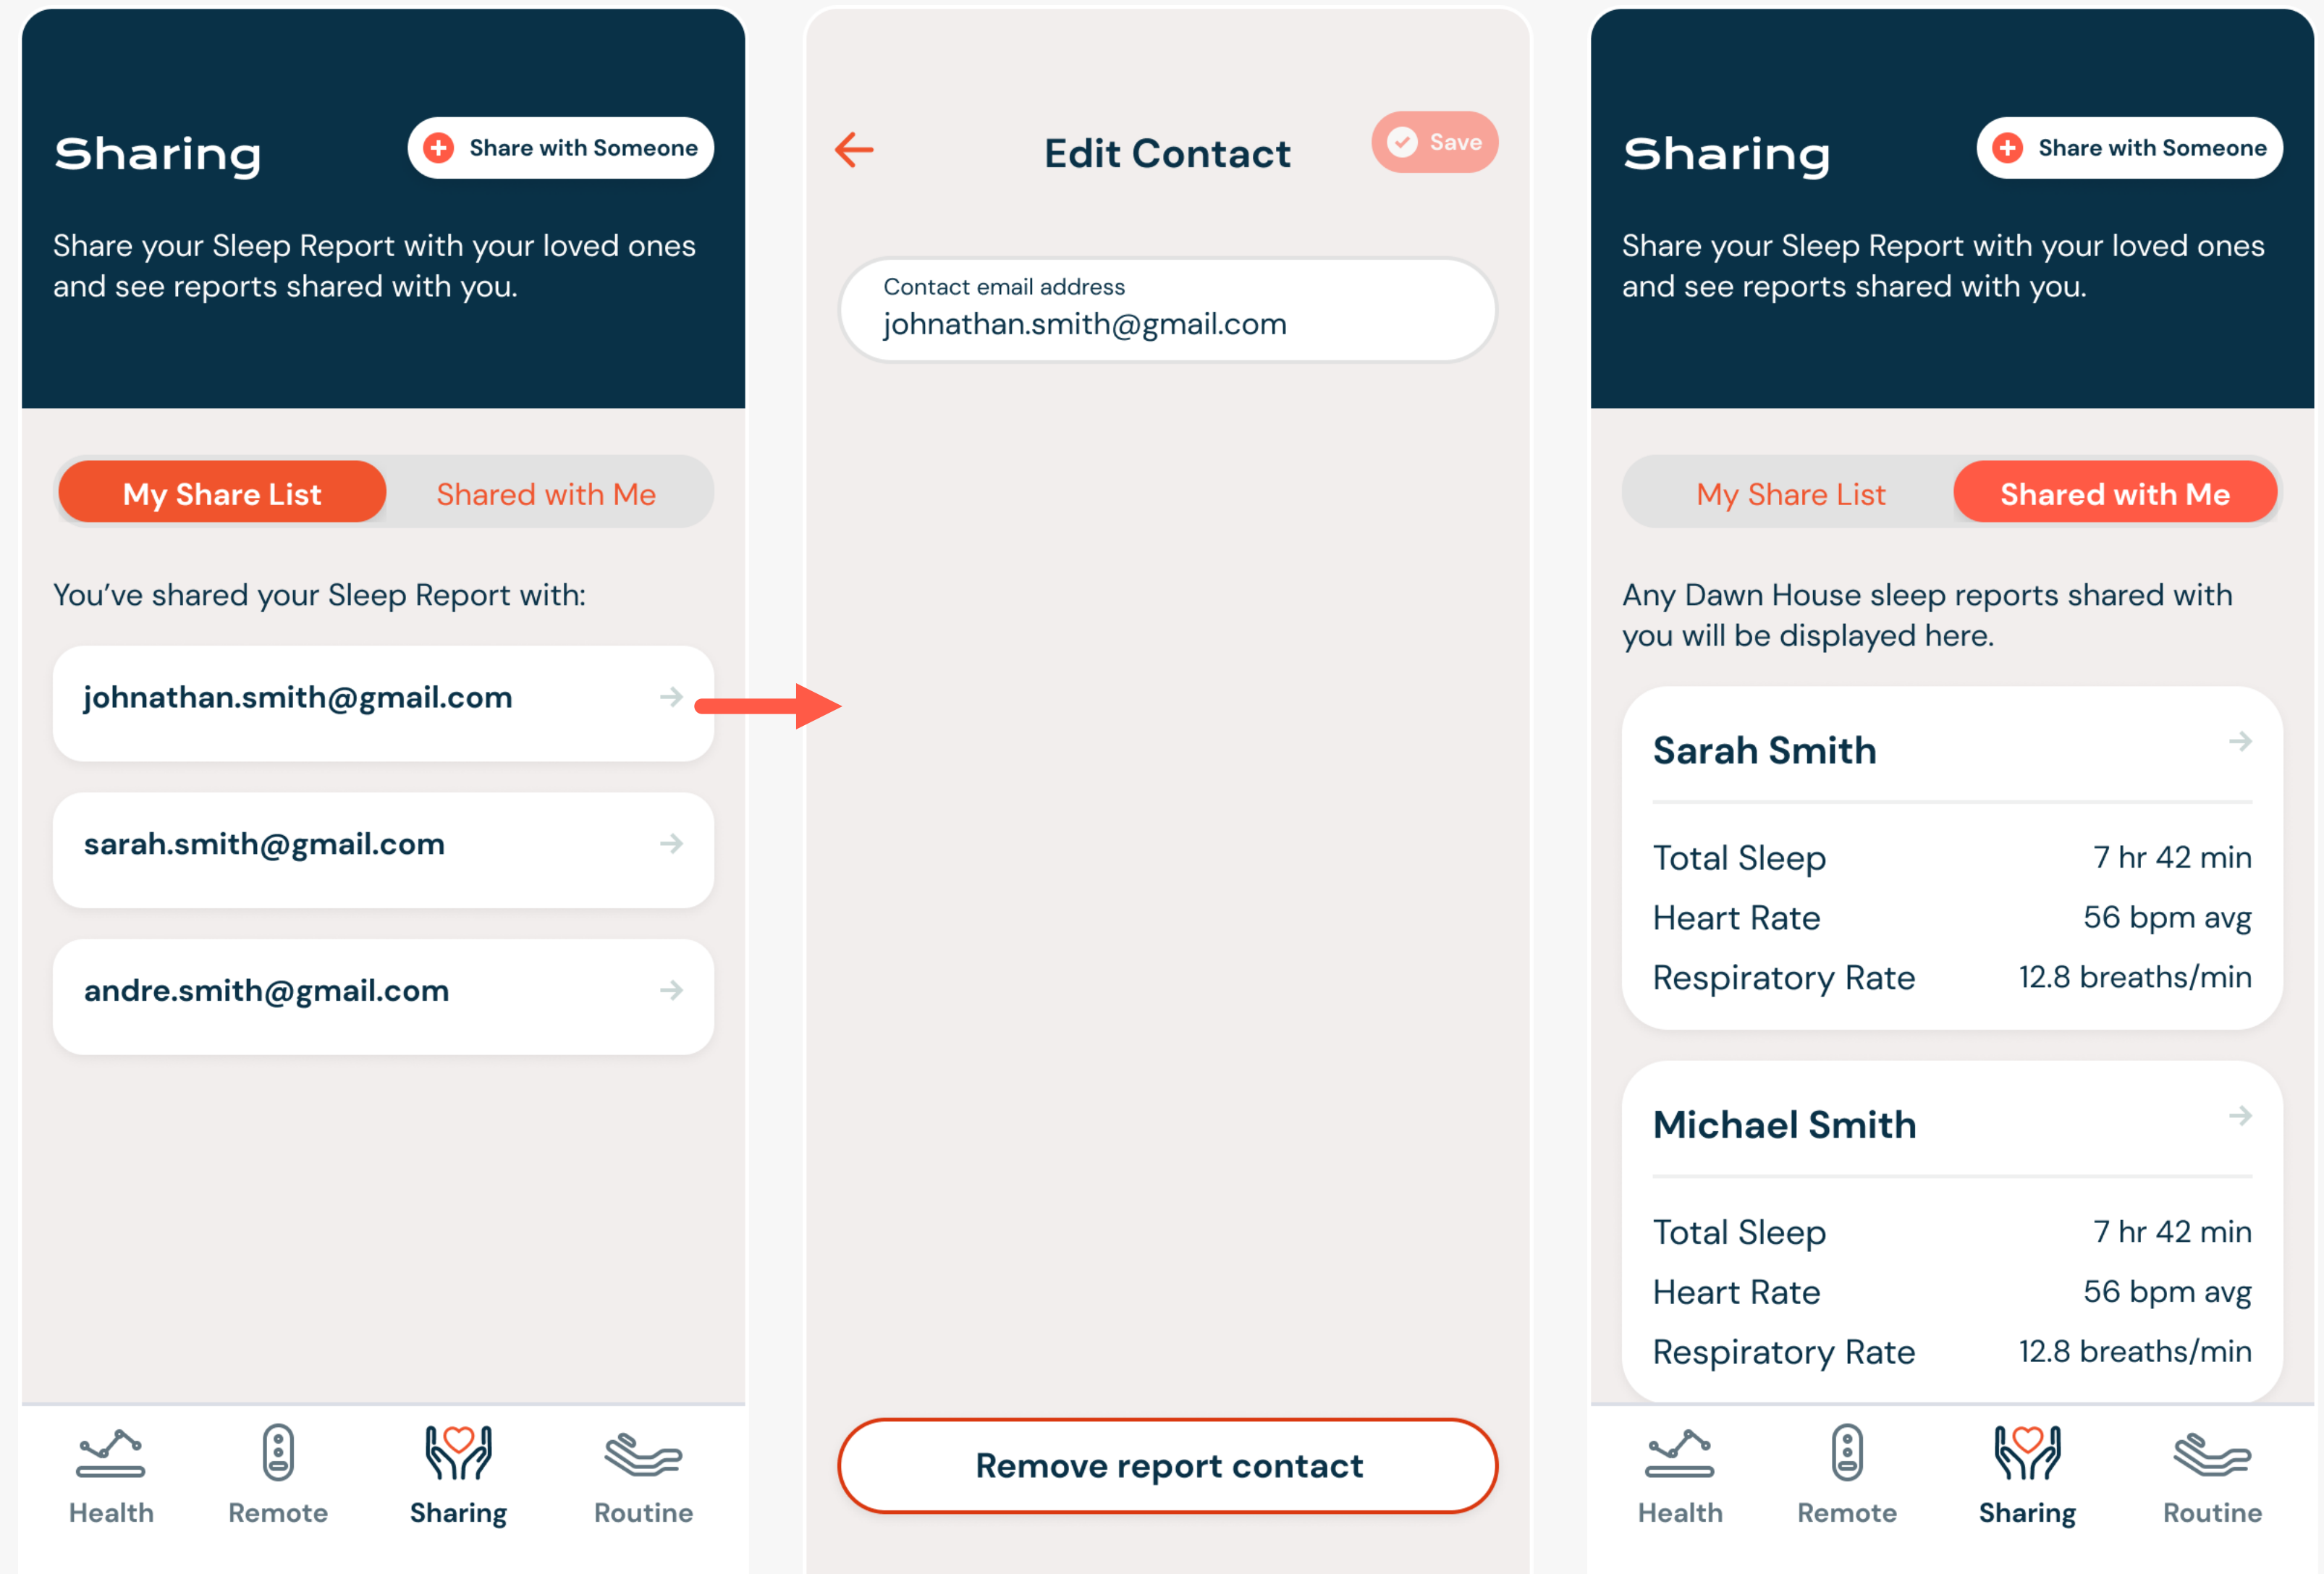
Sharing

Share with Someone

Share your Sleep Report with your loved ones and see reports shared with you.

My Share List

Shared with Me

You’ve shared your Sleep Report with:

johnathan.smith@gmail.com

sarah.smith@gmail.com

andre.smith@gmail.com

Health

Remote

Sharing

Routine

Edit Contact

Save

Contact email address

johnathan.smith@gmail.com

Remove report contact

Sharing

Share with Someone

Share your Sleep Report with your loved ones and see reports shared with you.

My Share List

Shared with Me

Any Dawn House sleep reports shared with you will be displayed here.

Sarah Smith

| | |
|---|---|
| Total Sleep | 7 hr 42 min |
| Heart Rate | 56 bpm avg |
| Respiratory Rate | 12.8 breaths/min |

Michael Smith

| | |
|---|---|
| Total Sleep | 7 hr 42 min |
| Heart Rate | 56 bpm avg |
| Respiratory Rate | 12.8 breaths/min |

Health

Remote

Sharing

Routine